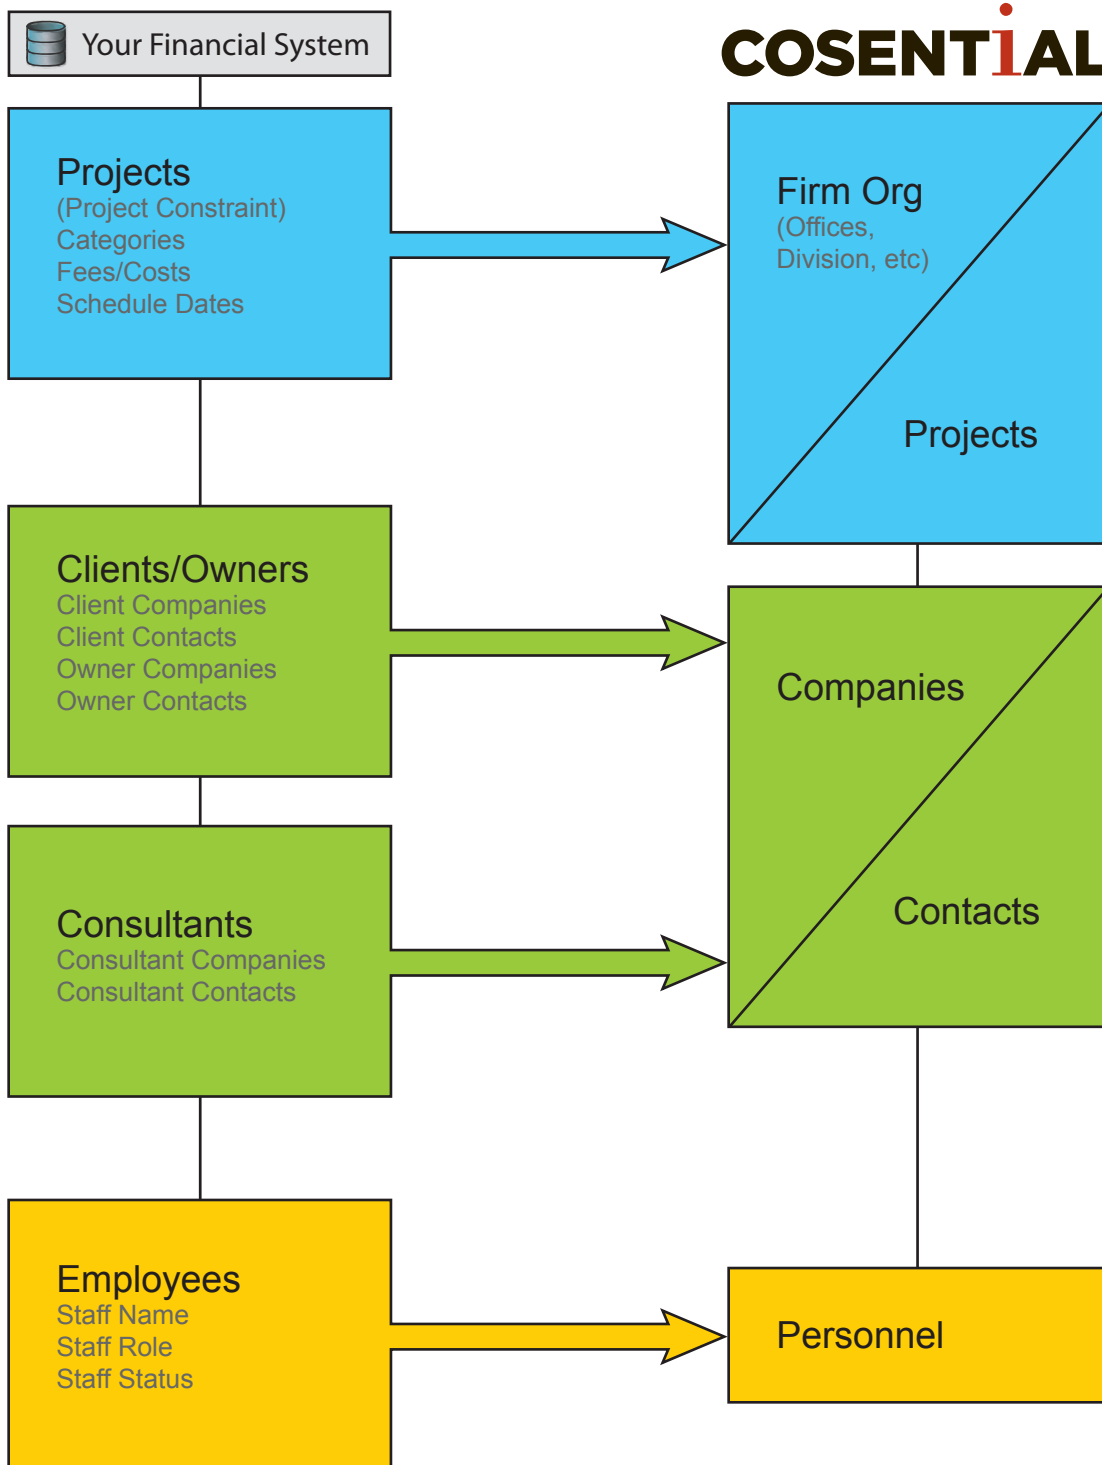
Your Financial System

COSENTIAL

Projects
(Project Constraint)
Categories
Fees/Costs
Schedule Dates

Firm Org
(Offices, Division, etc)

Projects

Clients/Owners
Client Companies
Client Contacts
Owner Companies
Owner Contacts

Companies

Contacts

Consultants
Consultant Companies
Consultant Contacts

Employees
Staff Name
Staff Role
Staff Status

Personnel